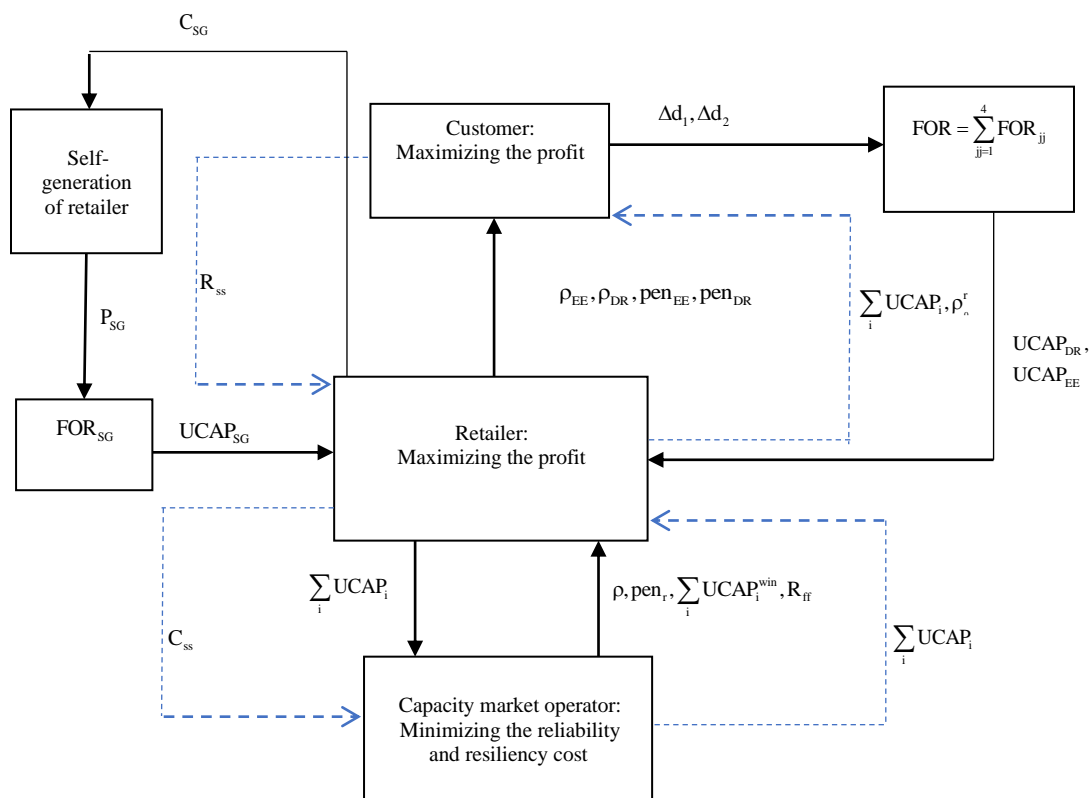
$C_{SG}$

Self-generation of retailer

Customer: Maximizing the profit

$\Delta d_1, \Delta d_2$

$FOR = \sum_{jj=1}^{4} FOR_{jj}$

$R_{ss}$

$P_{SG}$

$\rho_{EE}, \rho_{DR}, pen_{EE}, pen_{DR}$

$\sum_i UCAP_i, \rho^r_{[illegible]}$

$UCAP_{DR}$, $UCAP_{EE}$

$FOR_{SG}$

$UCAP_{SG}$

Retailer: Maximizing the profit

$\sum_i UCAP_i$

$\rho, pen_r, \sum_i UCAP_i^{win}, R_{ff}$

$C_{ss}$

$\sum_i UCAP_i$

Capacity market operator: Minimizing the reliability and resiliency cost